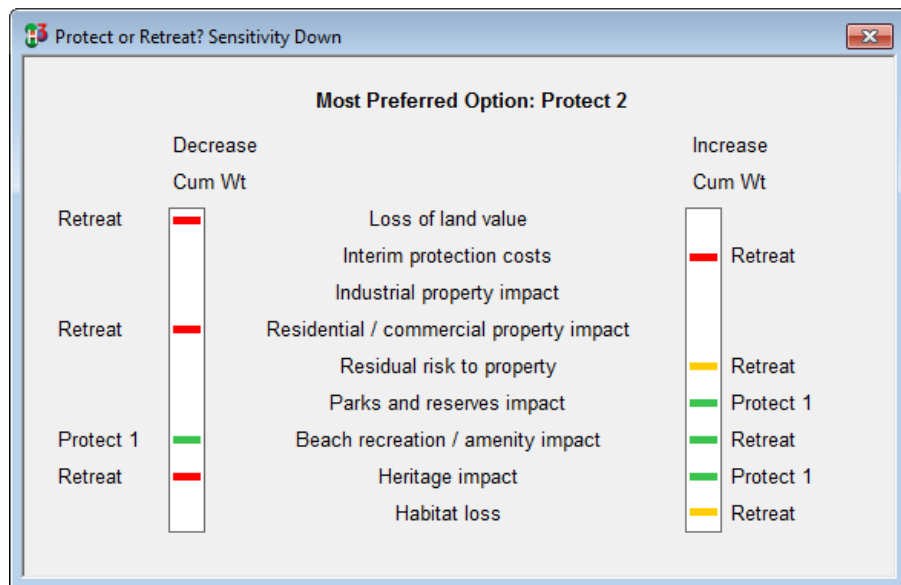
Protect or Retreat? Sensitivity Down

Most Preferred Option: Protect 2

| Decrease Cum Wt | | Increase Cum Wt |
|---|---|---|
| Retreat | Loss of land value | |
| | Interim protection costs | Retreat |
| | Industrial property impact | |
| Retreat | Residential / commercial property impact | |
| | Residual risk to property | Retreat |
| | Parks and reserves impact | Protect 1 |
| Protect 1 | Beach recreation / amenity impact | Retreat |
| Retreat | Heritage impact | Protect 1 |
| | Habitat loss | Retreat |